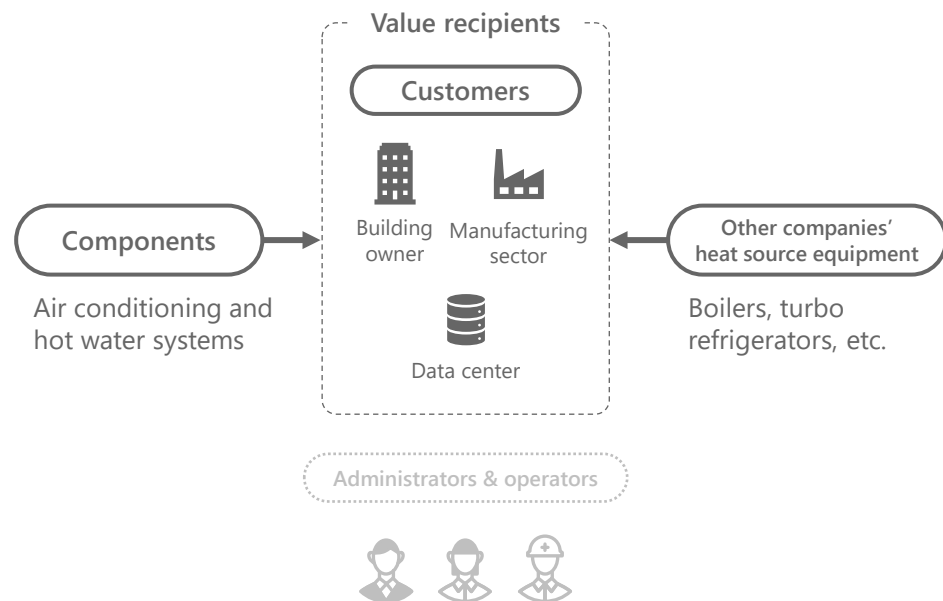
Value recipients

Customers

Building owner

Manufacturing sector

Data center

Components

Air conditioning and hot water systems

Other companies' heat source equipment

Boilers, turbo refrigerators, etc.

Administrators & operators